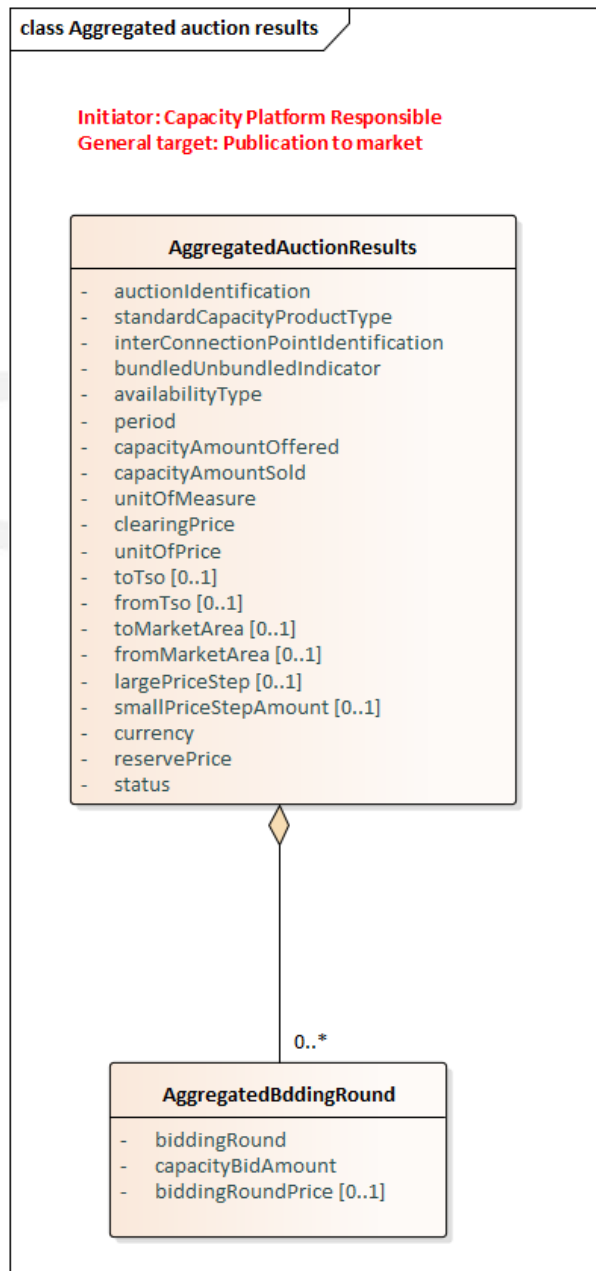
class Aggregated auction results

Initiator: Capacity Platform Responsible
General target: Publication to market

AggregatedAuctionResults

- auctionIdentification
- standardCapacityProductType
- interConnectionPointIdentification
- bundledUnbundledIndicator
- availabilityType
- period
- capacityAmountOffered
- capacityAmountSold
- unitOfMeasure
- clearingPrice
- unitOfPrice
- toTso [0..1]
- fromTso [0..1]
- toMarketArea [0..1]
- fromMarketArea [0..1]
- largePriceStep [0..1]
- smallPriceStepAmount [0..1]
- currency
- reservePrice
- status

0..*

AggregatedBddingRound

- biddingRound
- capacityBidAmount
- biddingRoundPrice [0..1]